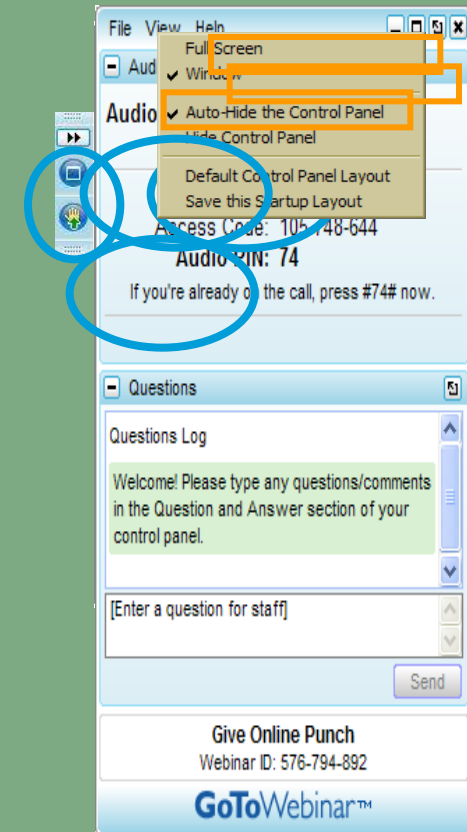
File View Help

Aud

Full Screen
Window
Auto-Hide the Control Panel
Hide Control Panel
Default Control Panel Layout
Save this Startup Layout

Audio

Access Code: 105-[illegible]748-644
Audio PIN: 74
If you're already o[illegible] the call, press #74# now.

Questions

Questions Log

Welcome! Please type any questions/comments in the Question and Answer section of your control panel.

[Enter a question for staff]

Send

Give Online Punch
Webinar ID: 576-794-892

GoToWebinar™